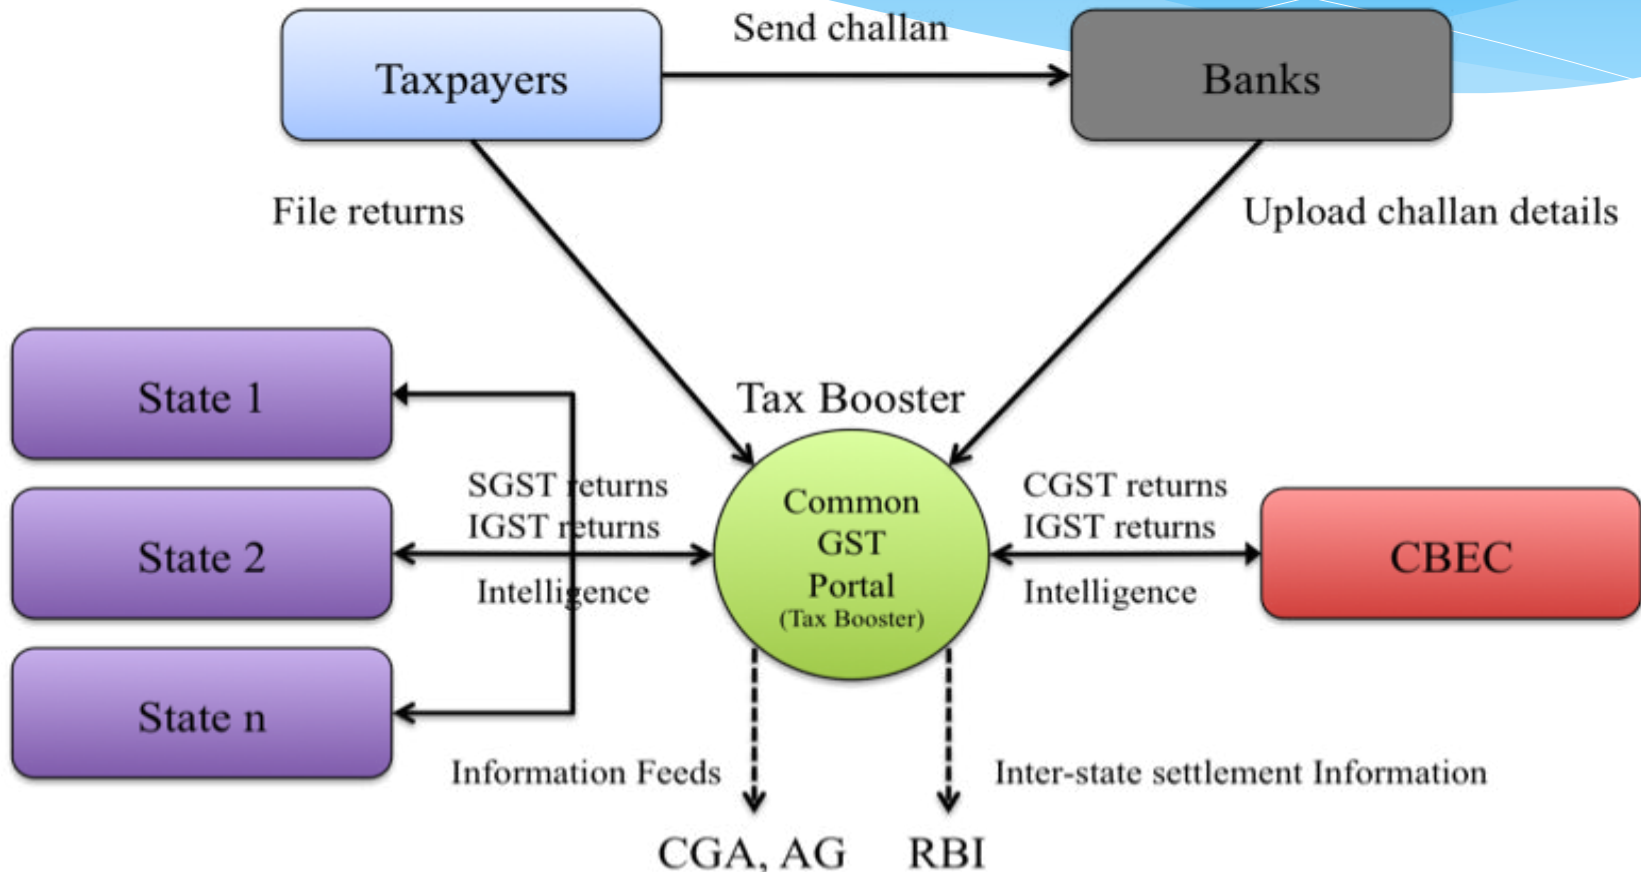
Taxpayers

Send challan

Banks

File returns

Upload challan details

State 1

State 2

State n

Tax Booster

SGST returns
IGST returns

Intelligence

Common GST Portal (Tax Booster)

CGST returns
IGST returns

Intelligence

CBEC

Information Feeds

Inter-state settlement Information

CGA, AG

RBI